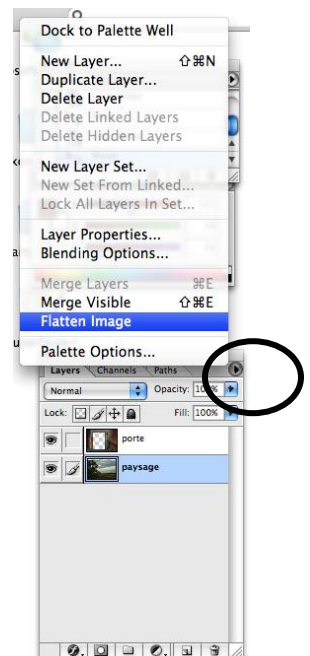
Dock to Palette Well

New Layer... ⇧⌘N
Duplicate Layer...
Delete Layer
Delete Linked Layers
Delete Hidden Layers

New Layer Set...
New Set From Linked...
Lock All Layers In Set...

Layer Properties...
Blending Options...

Merge Layers ⌘E
Merge Visible ⇧⌘E
Flatten Image

Palette Options...

Layers Channels Paths
Normal Opacity: 10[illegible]%
Lock: Fill: 100%
porte
paysage